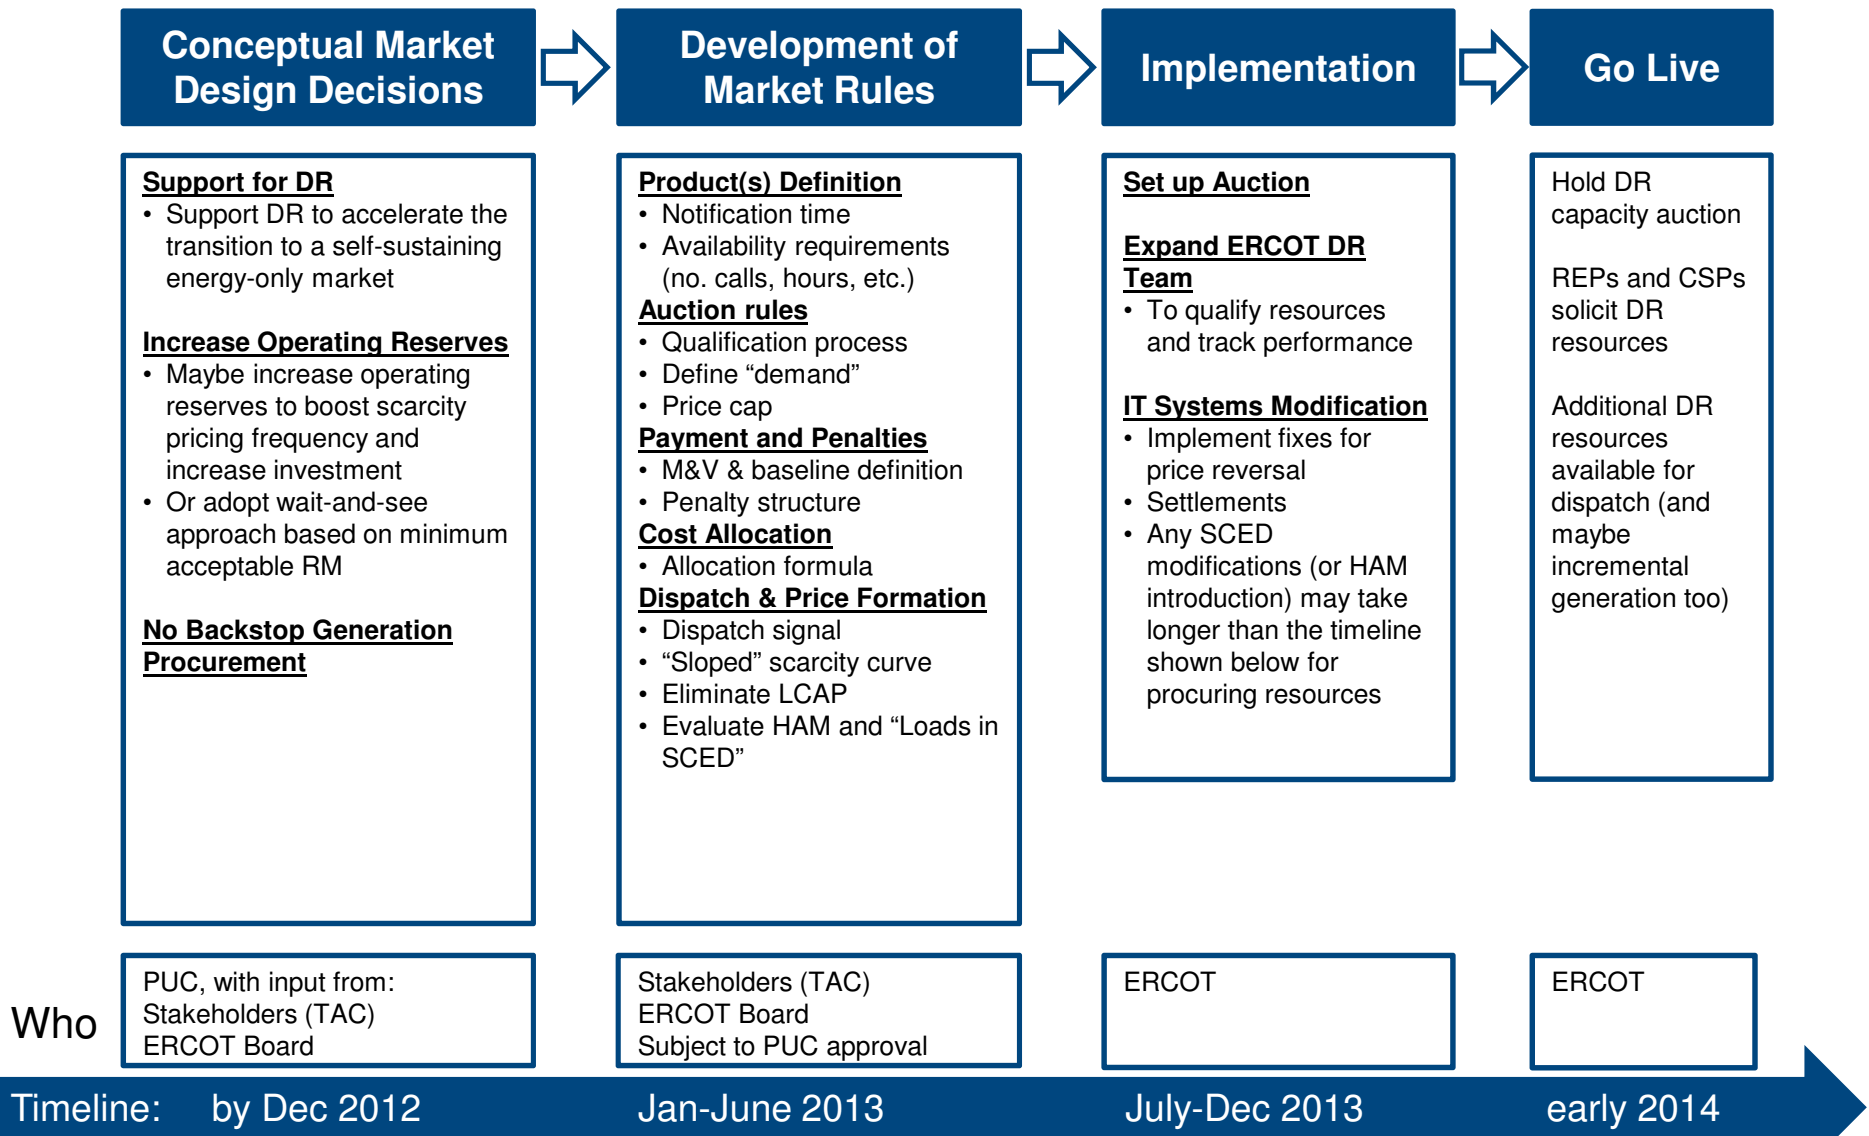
Conceptual Market Design Decisions

Development of Market Rules

Implementation

Go Live

Support for DR
• Support DR to accelerate the transition to a self-sustaining energy-only market

Increase Operating Reserves
• Maybe increase operating reserves to boost scarcity pricing frequency and increase investment
• Or adopt wait-and-see approach based on minimum acceptable RM

No Backstop Generation Procurement

Product(s) Definition
• Notification time
• Availability requirements (no. calls, hours, etc.)
Auction rules
• Qualification process
• Define “demand”
• Price cap
Payment and Penalties
• M&V & baseline definition
• Penalty structure
Cost Allocation
• Allocation formula
Dispatch & Price Formation
• Dispatch signal
• “Sloped” scarcity curve
• Eliminate LCAP
• Evaluate HAM and “Loads in SCED”

Set up Auction

Expand ERCOT DR Team
• To qualify resources and track performance

IT Systems Modification
• Implement fixes for price reversal
• Settlements
• Any SCED modifications (or HAM introduction) may take longer than the timeline shown below for procuring resources

Hold DR capacity auction

REPs and CSPs solicit DR resources

Additional DR resources available for dispatch (and maybe incremental generation too)

Who

PUC, with input from:
Stakeholders (TAC)
ERCOT Board

Stakeholders (TAC)
ERCOT Board
Subject to PUC approval

ERCOT

ERCOT

Timeline: by Dec 2012 Jan-June 2013 July-Dec 2013 early 2014